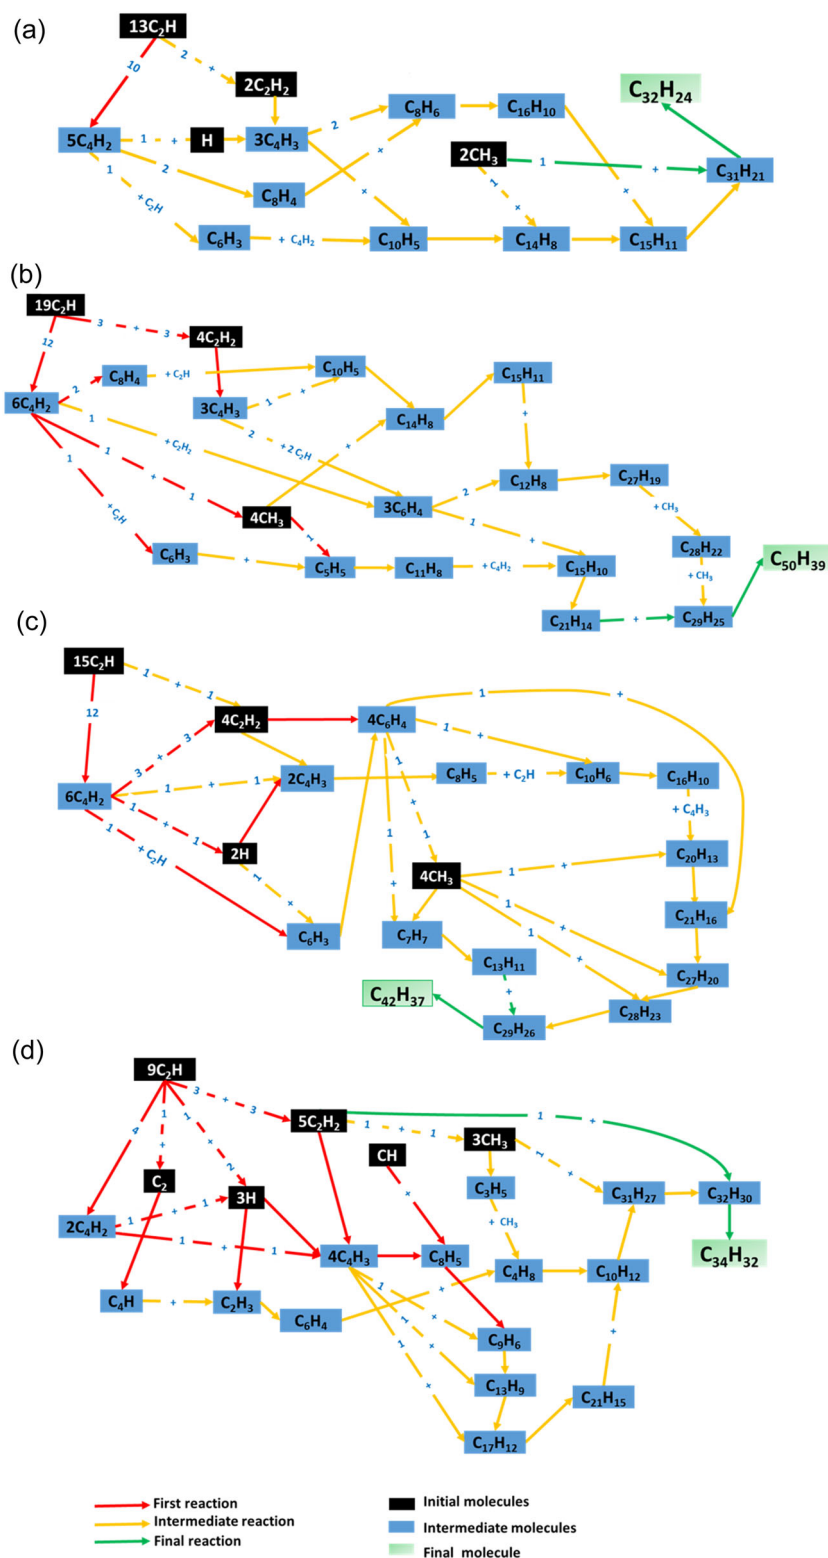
(a)

$13C_2H$ 10 2 + $2C_2H_2$ $C_{32}H_{24}$
$5C_4H_2$ 1 + H $3C_4H_3$ 2 $C_8H_6$ $C_{16}H_{10}$ $2CH_3$ 1 + $C_{31}H_{21}$
2 $C_8H_4$ + + 1 + +
1 $+C_2H$ $C_6H_3$ $+ C_4H_2$ $C_{10}H_5$ $C_{14}H_8$ $C_{15}H_{11}$

(b)

$19C_2H$ 3 + 3 $4C_2H_2$
12 $C_{10}H_5$ $C_{15}H_{11}$
$6C_4H_2$ 2 $C_8H_4$ $+ C_2H$ $3C_4H_3$ 1 + +
1 $+C_2H_2$ 2 $+ 2 C_2H$ $C_{14}H_8$
1 + 1 $3C_6H_4$ 2 $C_{12}H_8$ $C_{27}H_{19}$
1 $4CH_3$ 1 + $+ CH_3$
$+C_2H$ 1
$C_6H_3$ + $C_5H_5$ $C_{11}H_8$ $+ C_4H_2$ $C_{15}H_{10}$ $C_{28}H_{22}$ $C_{50}H_{39}$
$+ CH_3$
$C_{21}H_{14}$ + $C_{29}H_{25}$

(c)

$15C_2H$ 1 + 1 1 +
12 $4C_2H_2$ $4C_6H_4$ 1 +
3 + 3 1
$6C_4H_2$ 1 + 1 $2C_4H_3$ $C_8H_5$ $+ C_2H$ $C_{10}H_6$ $C_{16}H_{10}$
1 + 1 + $+ C_4H_3$
1 $+C_2H$ 2H 1 1 $4CH_3$ 1 + $C_{20}H_{13}$
1 + 1 +
$C_6H_3$ $C_7H_7$ 1 + $C_{21}H_{16}$
$C_{13}H_{11}$ + $C_{27}H_{20}$
$C_{42}H_{37}$ + $C_{28}H_{23}$
$C_{29}H_{26}$

(d)

$9C_2H$ 3 + 3 $5C_2H_2$ 1 + 1 + 1 +
4 1 1 CH $3CH_3$
+ + 2 1 +
$C_2$ $3H$ + $C_3H_5$ $C_{31}H_{27}$ $C_{32}H_{30}$
$2C_4H_2$ 1 + 1 $+ CH_3$
1 + 1 $4C_4H_3$ $C_8H_5$ $C_4H_8$ $C_{10}H_{12}$ $C_{34}H_{32}$
$C_4H$ + $C_2H_3$ $C_6H_4$ 1 + +
1 + $C_9H_6$
1 + $C_{13}H_9$ $C_{21}H_{15}$
$C_{17}H_{12}$

First reaction
Intermediate reaction
Final reaction
Initial molecules
Intermediate molecules
Final molecule